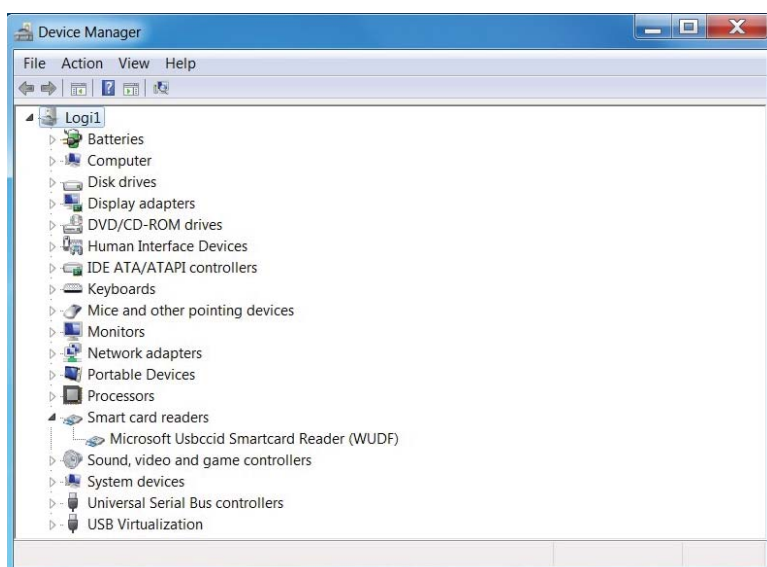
Device Manager

File Action View Help

Logi1
Batteries
Computer
Disk drives
Display adapters
DVD/CD-ROM drives
Human Interface Devices
IDE ATA/ATAPI controllers
Keyboards
Mice and other pointing devices
Monitors
Network adapters
Portable Devices
Processors
Smart card readers
Microsoft Usbccid Smartcard Reader (WUDF)
Sound, video and game controllers
System devices
Universal Serial Bus controllers
USB Virtualization